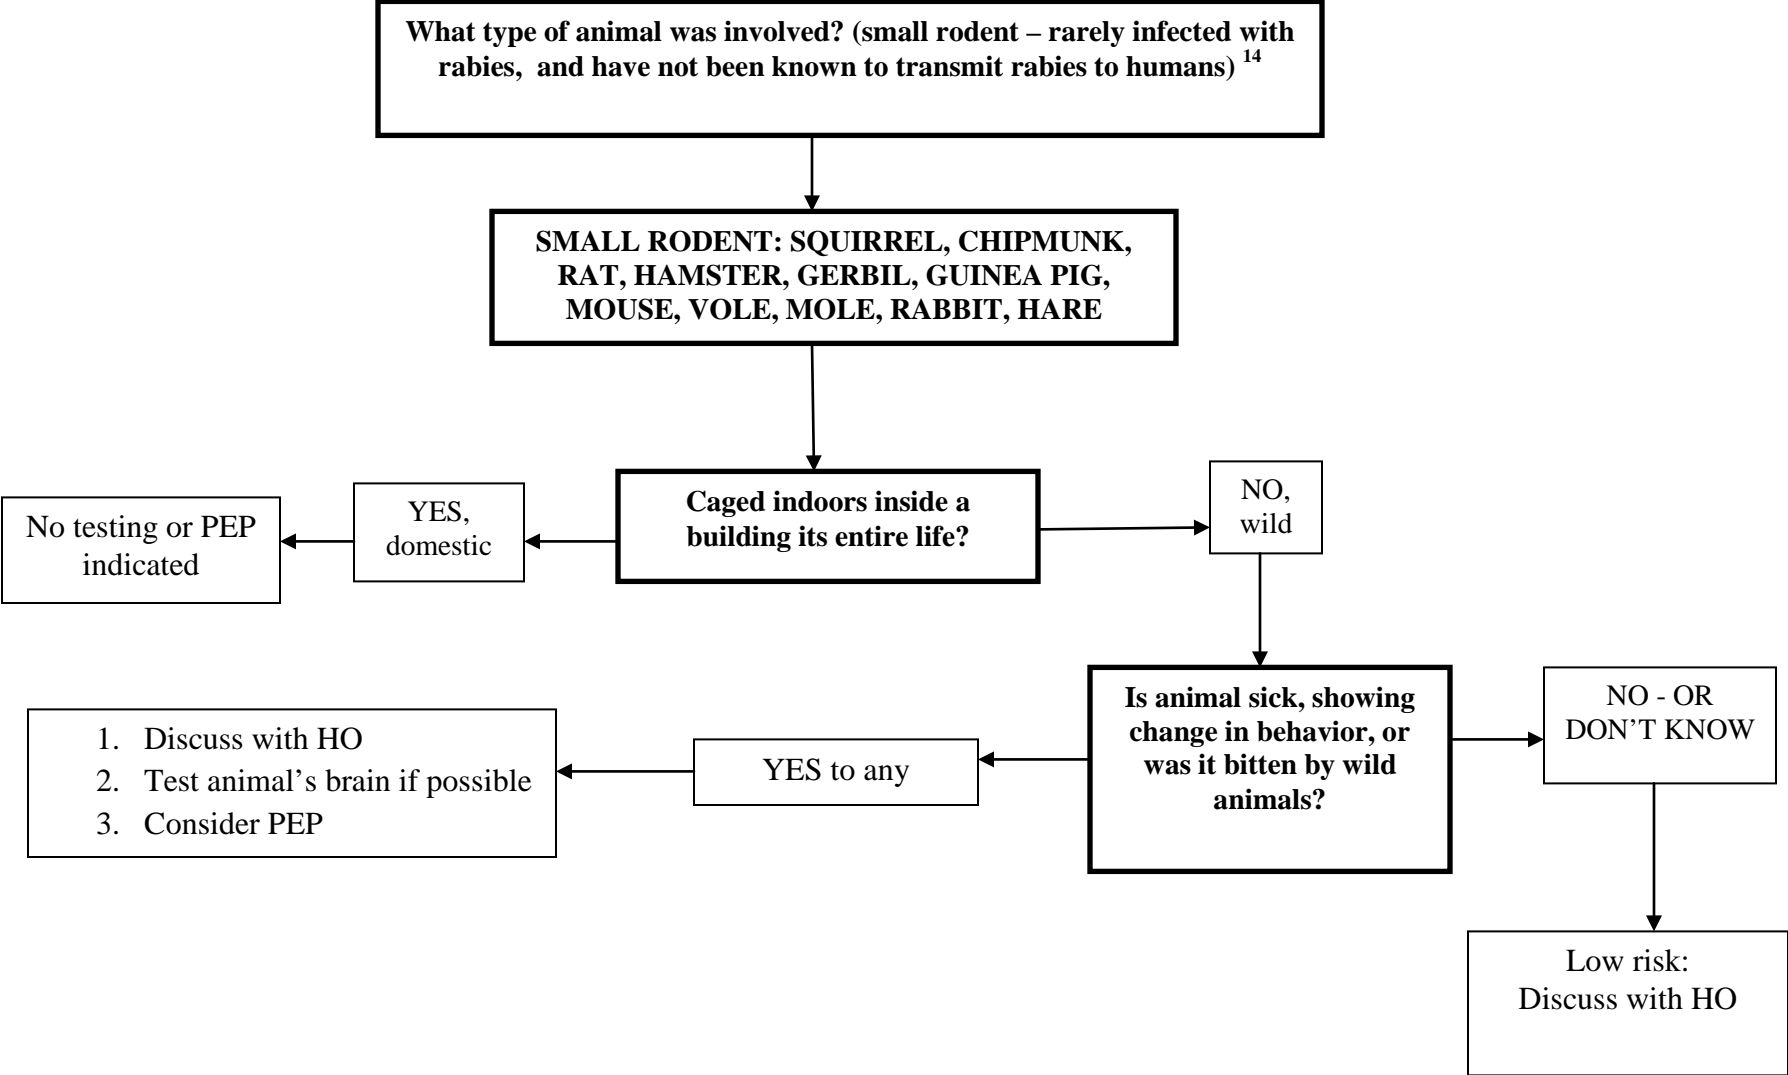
What type of animal was involved? (small rodent – rarely infected with rabies, and have not been known to transmit rabies to humans) $^{14}$

SMALL RODENT: SQUIRREL, CHIPMUNK, RAT, HAMSTER, GERBIL, GUINEA PIG, MOUSE, VOLE, MOLE, RABBIT, HARE

No testing or PEP indicated

YES, domestic

Caged indoors inside a building its entire life?

NO, wild

1. Discuss with HO
2. Test animal's brain if possible
3. Consider PEP

YES to any

Is animal sick, showing change in behavior, or was it bitten by wild animals?

NO - OR DON'T KNOW

Low risk: Discuss with HO